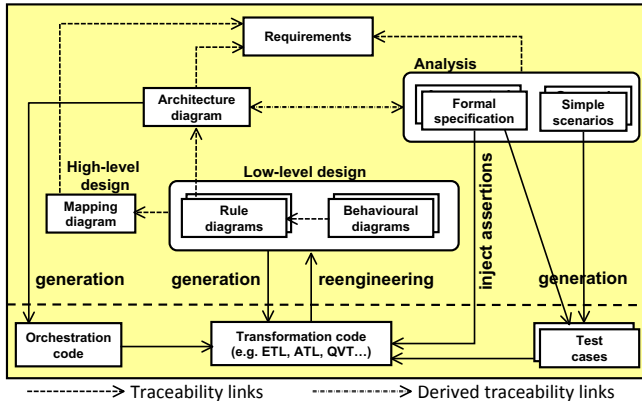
Requirements

Analysis

Architecture diagram

Formal specification

Simple scenarios

High-level design

Low-level design

Mapping diagram

Rule diagrams

Behavioural diagrams

inject assertions

generation

generation

reengineering

generation

Orchestration code

Transformation code (e.g. ETL, ATL, QVT…)

Test cases

Traceability links

Derived traceability links